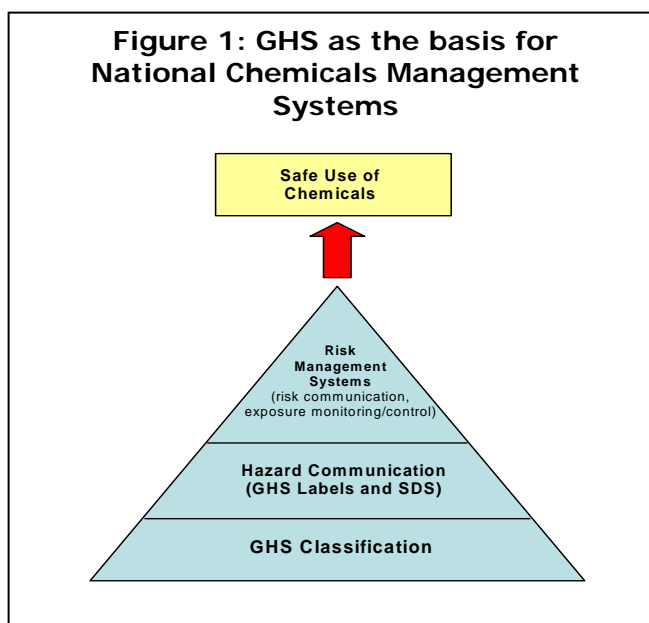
Figure 1: GHS as the basis for National Chemicals Management Systems

Safe Use of Chemicals

Risk Management Systems (risk communication, exposure monitoring/control)

Hazard Communication (GHS Labels and SDS)

GHS Classification